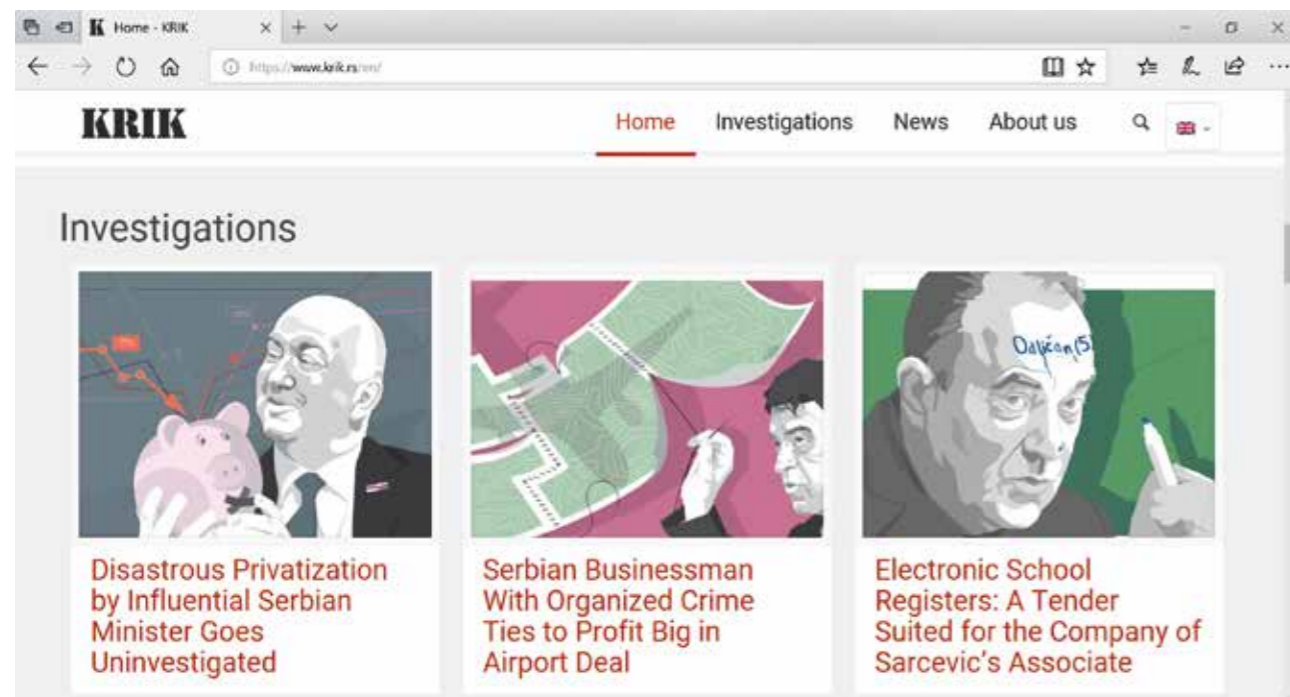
Home - KRIK

https://www.krik.rs/en/

KRIK

Home Investigations News About us

Investigations

Odličan (5

Disastrous Privatization by Influential Serbian Minister Goes Uninvestigated

Serbian Businessman With Organized Crime Ties to Profit Big in Airport Deal

Electronic School Registers: A Tender Suited for the Company of Sarcevic's Associate